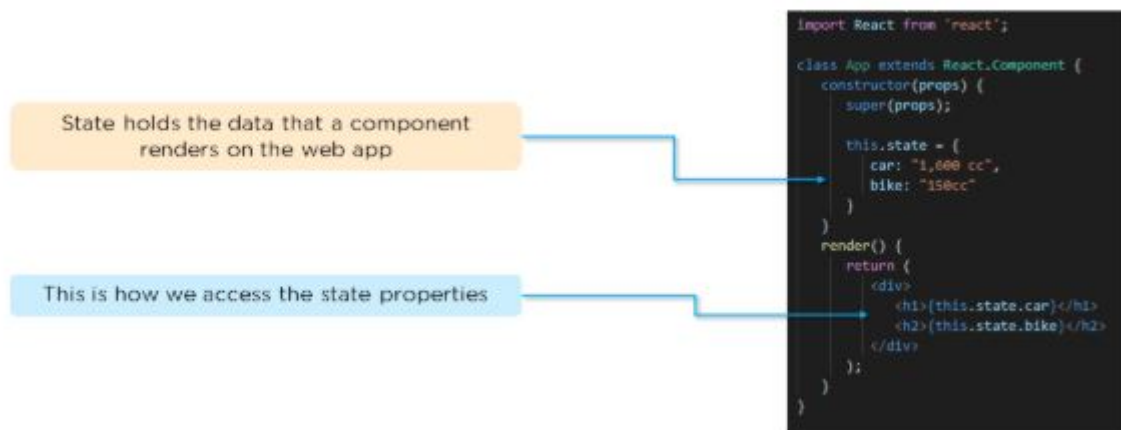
State holds the data that a component renders on the web app

This is how we access the state properties

import React from 'react';

class App extends React.Component {
constructor(props) {
super(props);

this.state = {
car: "1,000 cc",
bike: "150cc"
}
}
render() {
return (
<div>
<h1>{this.state.car}</h1>
<h2>{this.state.bike}</h2>
</div>
);
}
}